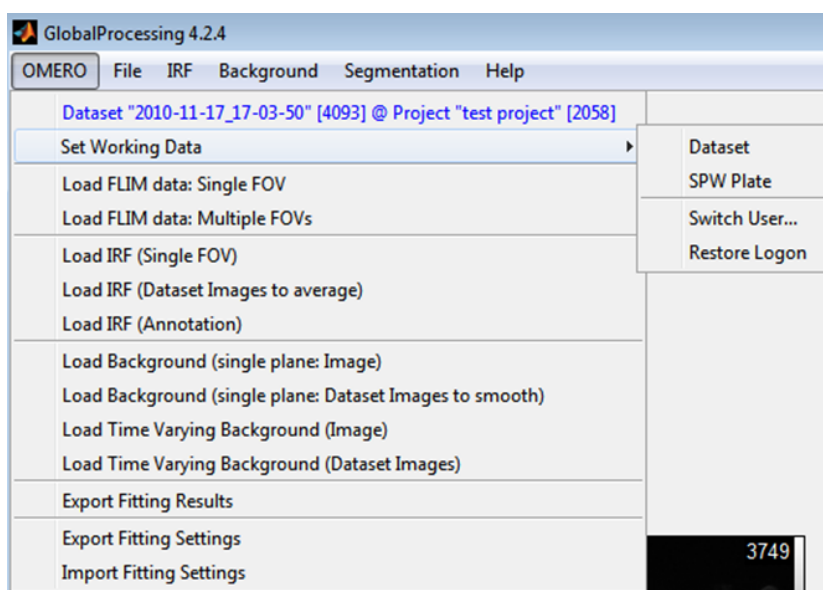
GlobalProcessing 4.2.4

OMERO File IRF Background Segmentation Help

Dataset "2010-11-17_17-03-50" [4093] @ Project "test project" [2058]

Set Working Data

Dataset
SPW Plate
Switch User...
Restore Logon

Load FLIM data: Single FOV
Load FLIM data: Multiple FOVs

Load IRF (Single FOV)
Load IRF (Dataset Images to average)
Load IRF (Annotation)

Load Background (single plane: Image)
Load Background (single plane: Dataset Images to smooth)
Load Time Varying Background (Image)
Load Time Varying Background (Dataset Images)

Export Fitting Results

Export Fitting Settings
Import Fitting Settings

3749